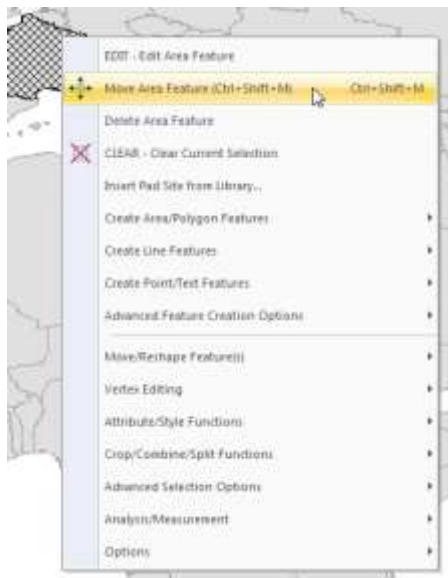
EDIT - Edit Area Feature
Move Area Feature (Ctrl+Shift+M) Ctrl+Shift+M
Delete Area Feature
CLEAR - Clear Current Selection
Insert Pad Site from Library...
Create Area/Polygon Features
Create Line Features
Create Point/Text Features
Advanced Feature Creation Options
Move/Reshape Feature(s)
Vertex Editing
Attribute/Style Functions
Crop/Combine/Split Functions
Advanced Selection Options
Analysis/Measurement
Options